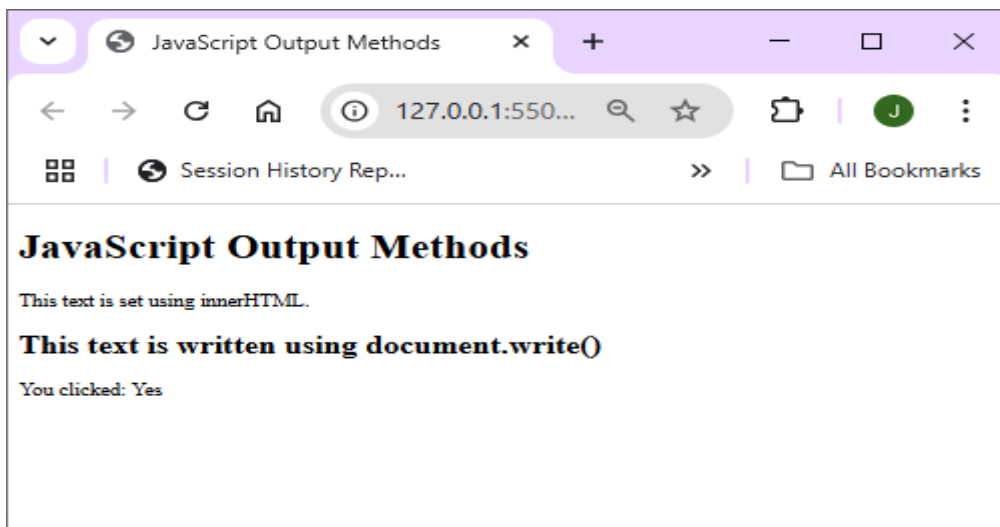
JavaScript Output Methods ×
+
127.0.0.1:550...
J
Session History Rep...
»
All Bookmarks

JavaScript Output Methods

This text is set using innerHTML.

This text is written using document.write()

You clicked: Yes